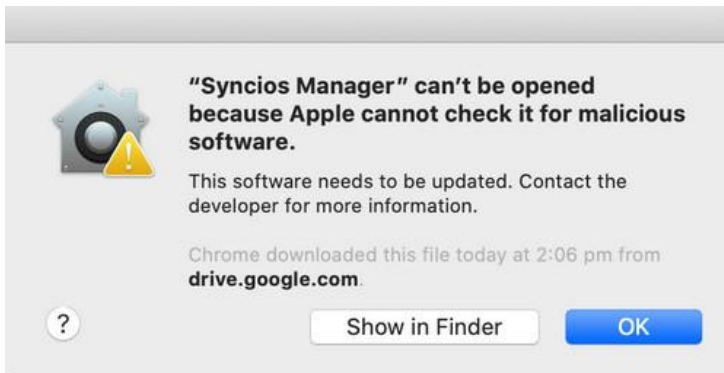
"Syncios Manager" can't be opened because Apple cannot check it for malicious software.

This software needs to be updated. Contact the developer for more information.

Chrome downloaded this file today at 2:06 pm from drive.google.com.

?

Show in Finder

OK